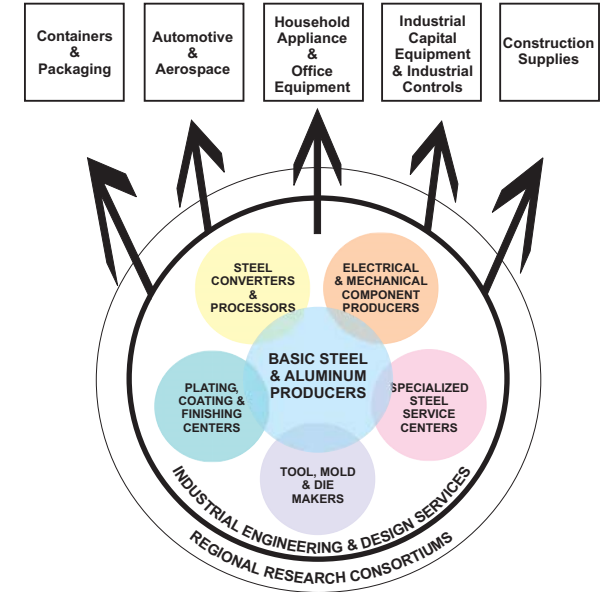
Containers & Packaging

Automotive & Aerospace

Household Appliance & Office Equipment

Industrial Capital Equipment & Industrial Controls

Construction Supplies

STEEL CONVERTERS & PROCESSORS

ELECTRICAL & MECHANICAL COMPONENT PRODUCERS

BASIC STEEL & ALUMINUM PRODUCERS

PLATING, COATING & FINISHING CENTERS

SPECIALIZED STEEL SERVICE CENTERS

TOOL, MOLD & DIE MAKERS

INDUSTRIAL ENGINEERING & DESIGN SERVICES

REGIONAL RESEARCH CONSORTIUMS